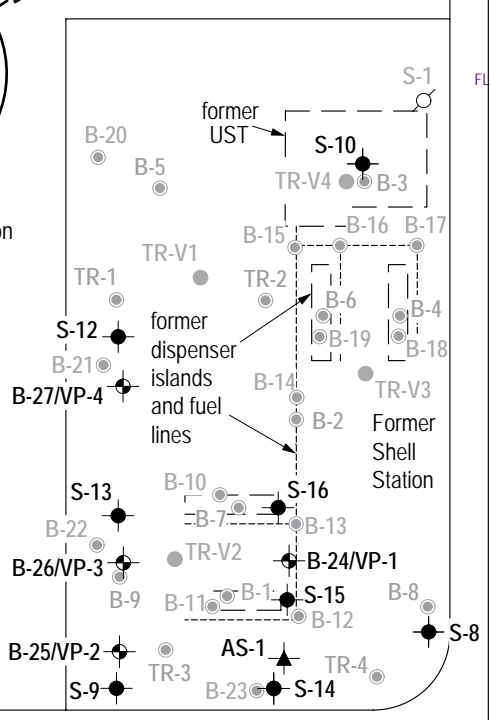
S-1
FL
former UST
S-10
B-20
B-5
TR-V4
B-3
on
B-15
B-16
B-17
TR-V1
TR-1
TR-2
B-6
B-4
S-12
former dispenser islands and fuel lines
B-19
B-18
B-21
B-27/VP-4
B-14
TR-V3
B-2
Former Shell Station
B-10
S-13
S-16
B-7
B-22
B-13
B-26/VP-3
TR-V2
B-24/VP-1
B-9
B-8
B-11
B-1
S-15
B-12
S-8
B-25/VP-2
AS-1
TR-3
TR-4
S-9
B-23
S-14